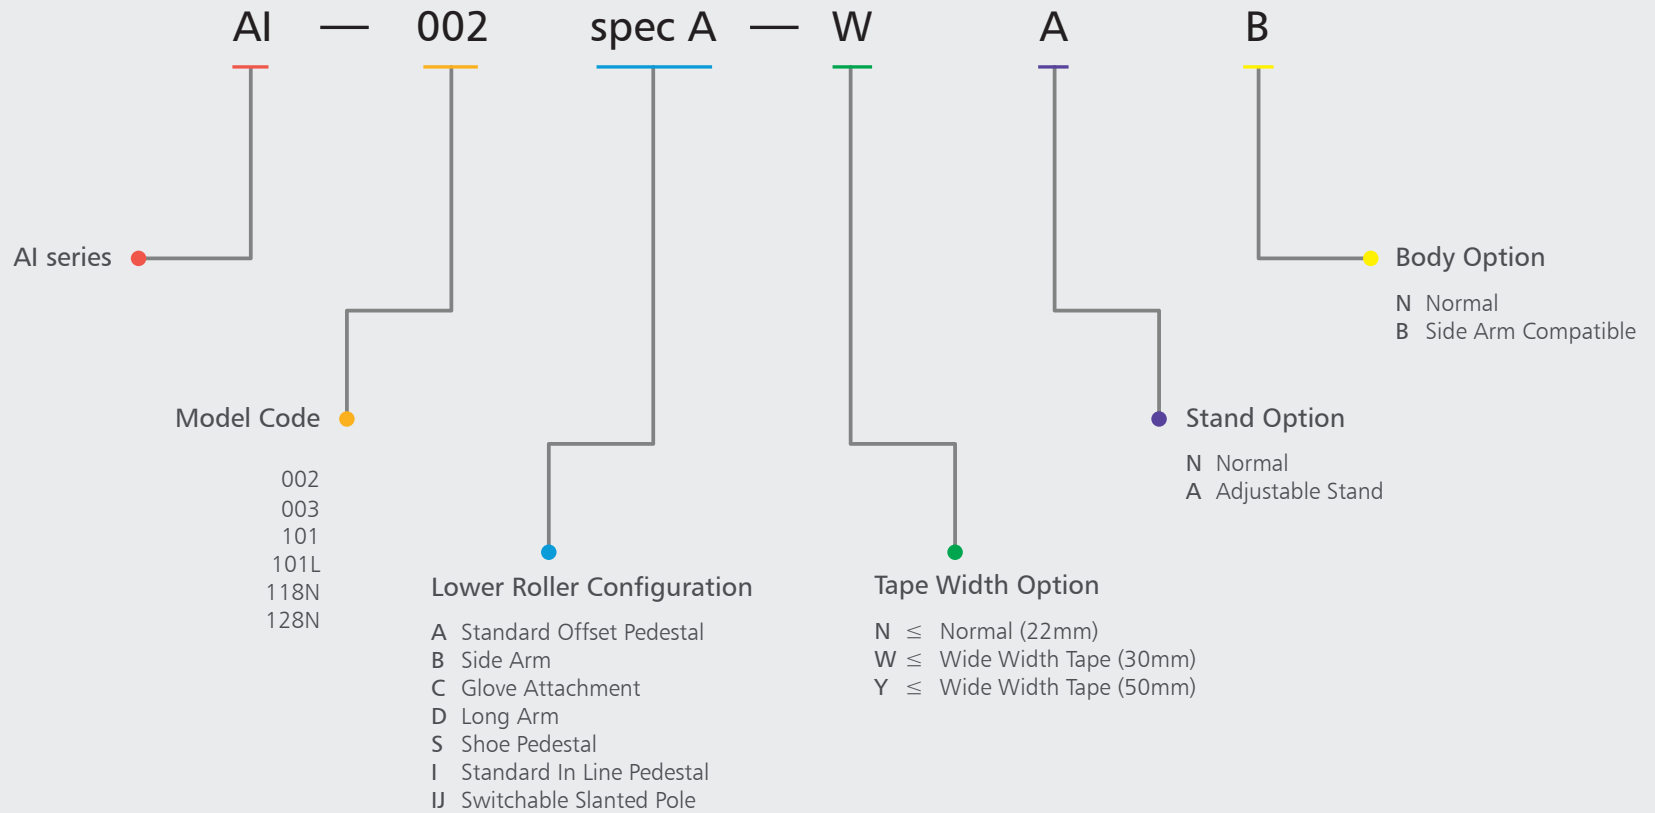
AI — 002 spec A — W A B

AI series

Model Code

002
003
101
101L
118N
128N

Lower Roller Configuration

A Standard Offset Pedestal
B Side Arm
C Glove Attachment
D Long Arm
S Shoe Pedestal
I Standard In Line Pedestal
IJ Switchable Slanted Pole

Tape Width Option

N $\leq$ Normal (22mm)
W $\leq$ Wide Width Tape (30mm)
Y $\leq$ Wide Width Tape (50mm)

Stand Option

N Normal
A Adjustable Stand

Body Option

N Normal
B Side Arm Compatible